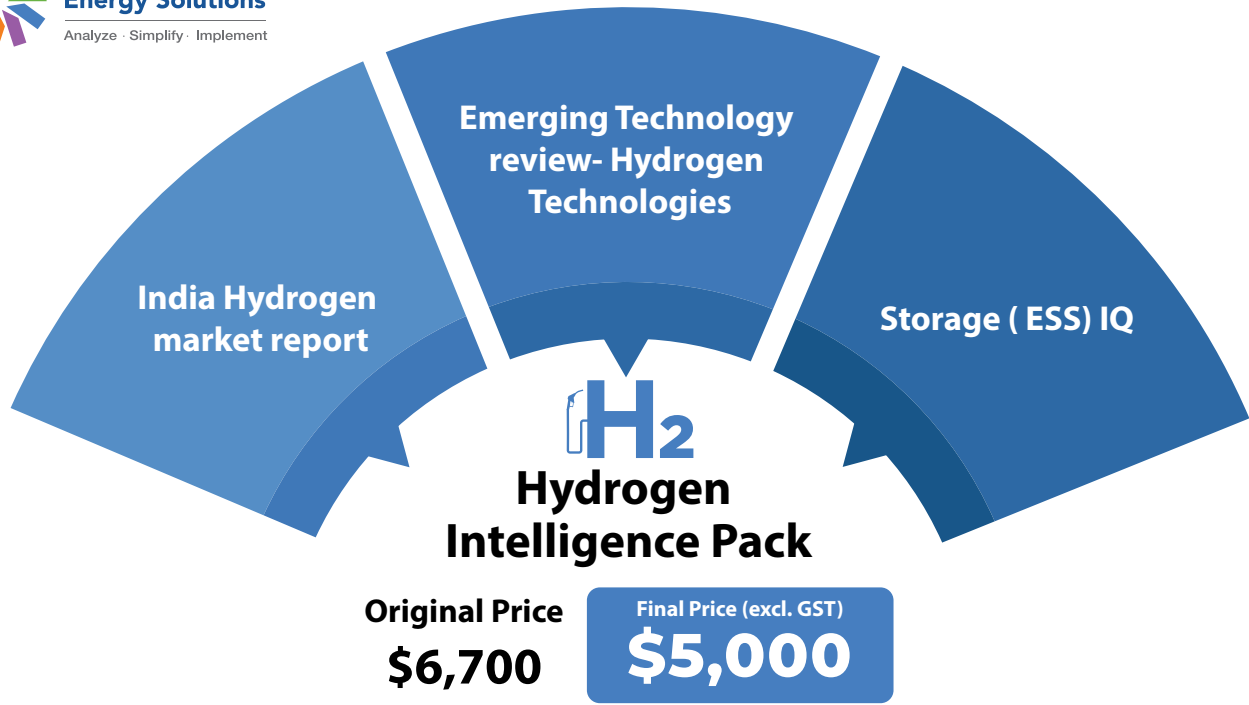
Energy Solutions
Analyze · Simplify · Implement

India Hydrogen market report

Emerging Technology review- Hydrogen Technologies

Storage ( ESS) IQ

$H_2$

Hydrogen Intelligence Pack

Original Price
$6,700

Final Price (excl. GST)
$5,000